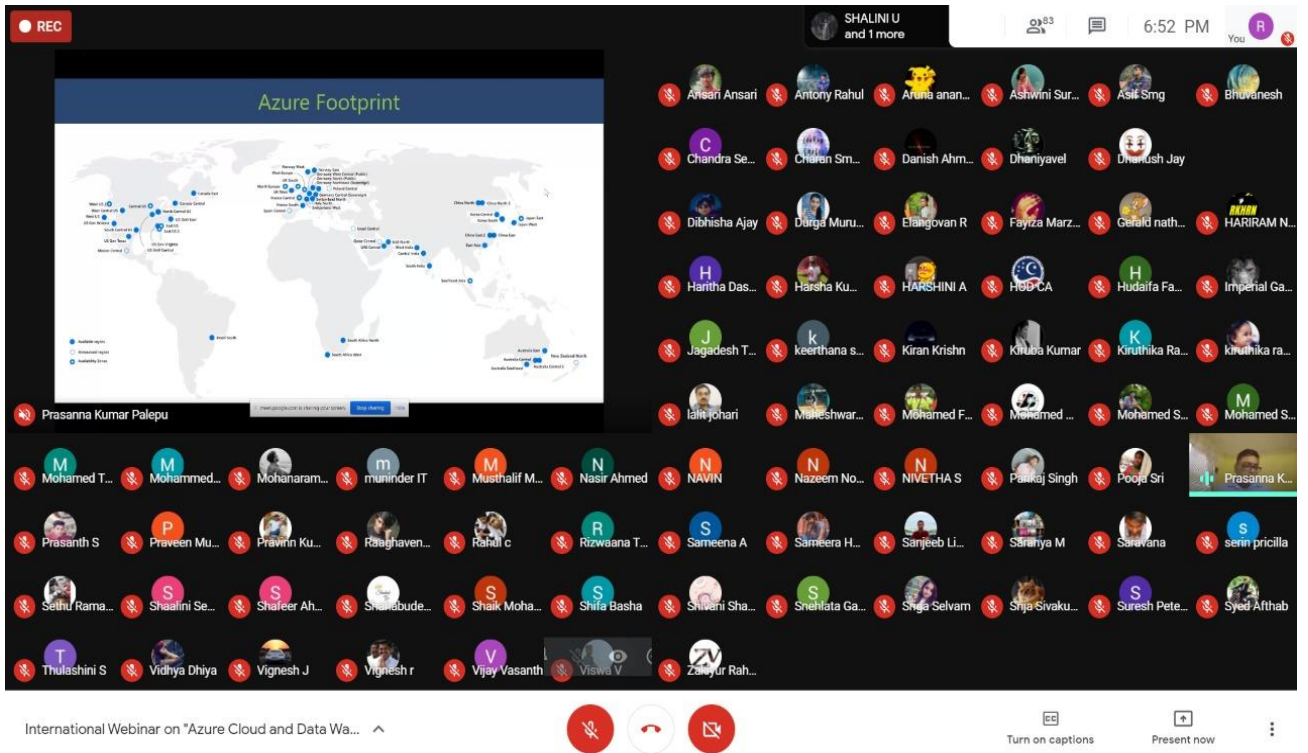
REC

SHALINI U
and 1 more

83

6:52 PM

R
You

Azure Footprint

Available region
Announced region
Availability Zones

meet.google.com is sharing your screen. Stop sharing Hide

Prasanna Kumar Palepu

Ansari Ansari
Antony Rahul
Aruna anan...
Ashwini Sur...
Asif Smg
Bhuvanesh
C
Chandra Se...
Charan Sm...
Danish Ahm...
Dhaniyavel
Dhanush Jay
Dibhisha Ajay
Durga Muru...
Elangovan R
Fayiza Marz...
Gerald nath...
HARIRAM N...
H
Haritha Das...
Harsha Ku...
HARSHINI A
HOD CA
H
Hudaifa Fa...
Imperial Ga...
J
Jagadesh T...
k
keerthana s...
Kiran Krishn
Kiruba Kumar
K
Kiruthika Ra...
kiruthika ra...
lalit johari
Maheshwar...
Mohamed F...
Mohamed ...
Mohamed S...
M
Mohamed S...
M
Mohamed T...
M
Mohammed...
Mohanaram...
m
muninder IT
M
Musthalif M...
N
Nasir Ahmed
N
NAVIN
N
Nazeem No...
N
NIVETHA S
Pankaj Singh
Pooja Sri
Prasanna K...
Prasanth S
P
Praveen Mu...
Pravinn Ku...
Raaghaven...
Rahul c
R
Rizwaana T...
S
Sameena A
Sameera H...
Sanjeeb Li...
Saranya M
Saravana
s
serin pricilla
Sethu Rama...
S
Shaalini Se...
S
Shafeer Ah...
Shahabude...
S
Shaik Moha...
S
Shifa Basha
Shivani Sha...
S
Snehlata Ga...
Sriga Selvam
Srija Sivaku...
S
Suresh Pete...
Syed Afthab
T
Thulashini S
Vidhya Dhiya
Vignesh J
Vignesh r
V
Vijay Vasanth
Viswa V
Zahiyur Rah...

International Webinar on "Azure Cloud and Data Wa...

Turn on captions
Present now